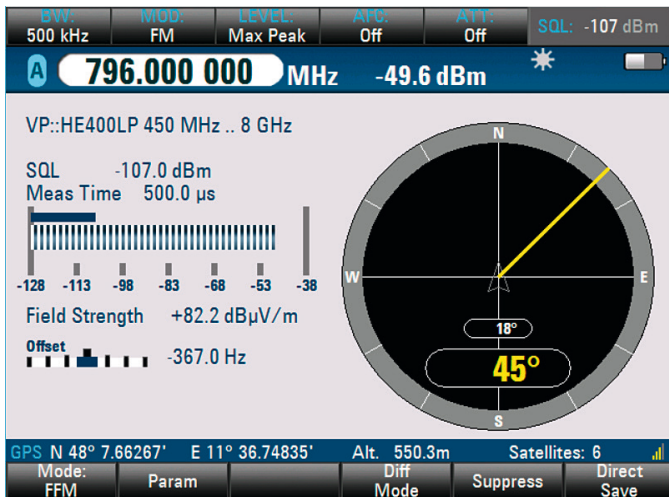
BW: 500 kHz | MOD: FM | LEVEL: Max Peak | AFC: Off | ATT: Off | SQL: -107 dBm

A 796.000 000 MHz -49.6 dBm

VP::HE400LP 450 MHz .. 8 GHz

SQL -107.0 dBm
Meas Time 500.0 µs

-128 -113 -98 -83 -68 -53 -38

Field Strength +82.2 dBµV/m

Offset -367.0 Hz

N
W
E
S
18°
45°

GPS N 48° 7.66267' E 11° 36.74835' Alt. 550.3m Satellites: 6

Mode: FFM | Param | | Diff Mode | Suppress | Direct Save